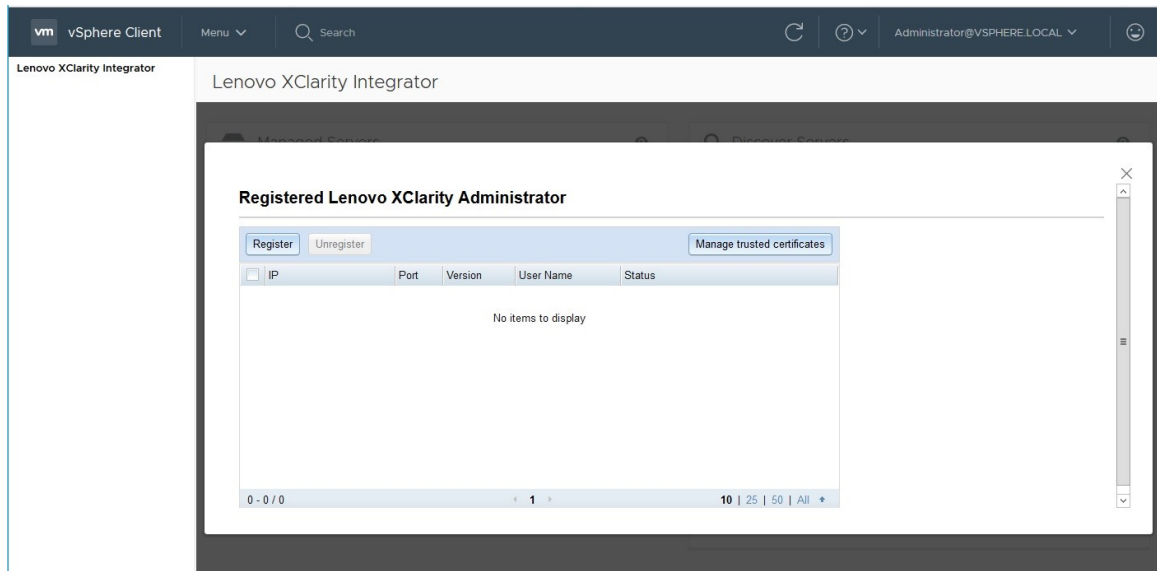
vm vSphere Client Menu Search Administrator@VSPHERE.LOCAL

Lenovo XClarity Integrator

Lenovo XClarity Integrator

Managed Servers

Discover Servers

Registered Lenovo XClarity Administrator

Register Unregister Manage trusted certificates

| IP | Port | Version | User Name | Status |
|---|---|---|---|---|

No items to display

0 - 0 / 0 1 10 | 25 | 50 | All